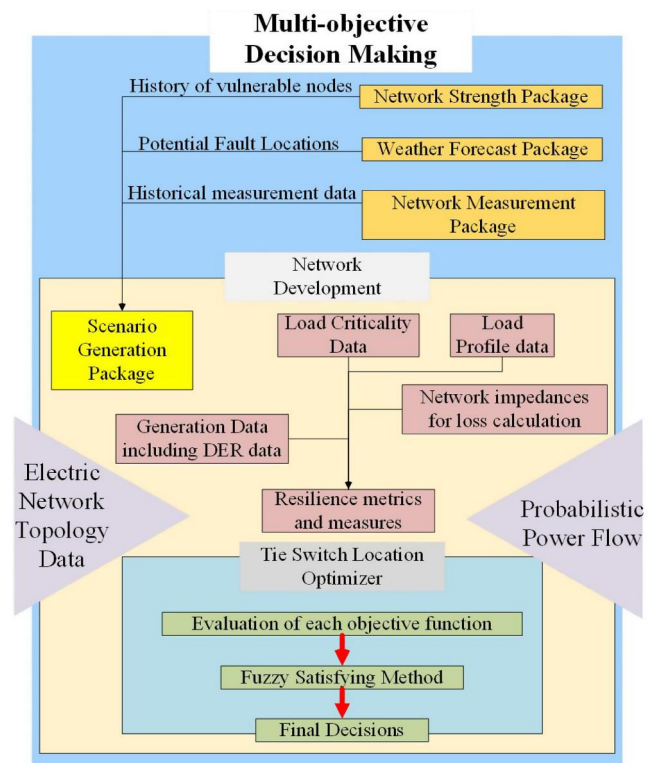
Multi-objective Decision Making

History of vulnerable nodes

Network Strength Package

Potential Fault Locations

Weather Forecast Package

Historical measurement data

Network Measurement Package

Network Development

Scenario Generation Package

Load Criticality Data

Load Profile data

Network impedances for loss calculation

Generation Data including DER data

Electric Network Topology Data

Resilience metrics and measures

Probabilistic Power Flow

Tie Switch Location Optimizer

Evaluation of each objective function

Fuzzy Satisfying Method

Final Decisions